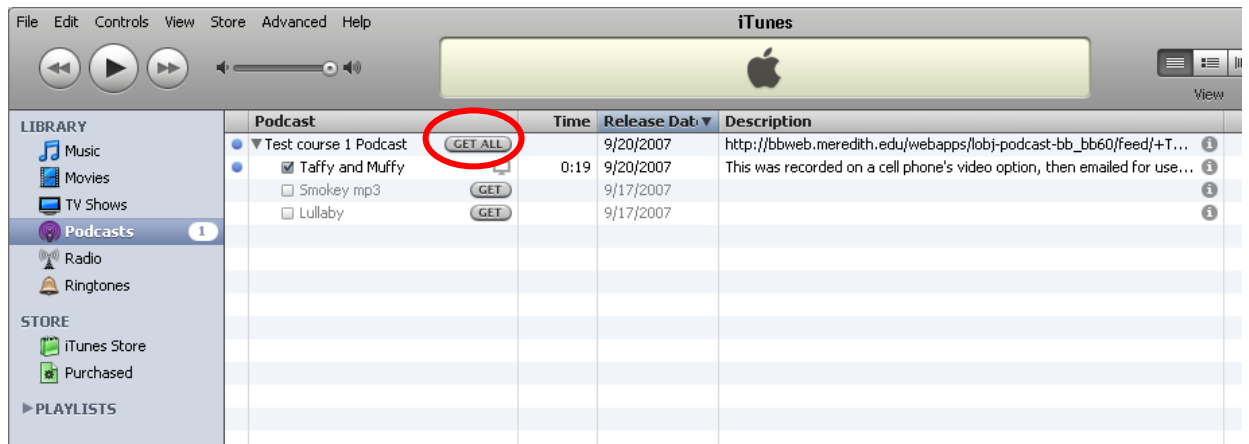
File Edit Controls View Store Advanced Help

iTunes

View

LIBRARY
Music
Movies
TV Shows
Podcasts 1
Radio
Ringtones

STORE
iTunes Store
Purchased

▶PLAYLISTS

| Podcast | | Time | Release Date▼ | Description |
|---|---|---|---|---|
| ▼Test course 1 Podcast | GET ALL | | 9/20/2007 | http://bbweb.meredith.edu/webapps/lobj-podcast-bb_bb60/feed/+T… |
| ☑ Taffy and Muffy | | 0:19 | 9/20/2007 | This was recorded on a cell phone's video option, then emailed for use… |
| ☐ Smokey mp3 | GET | | 9/17/2007 | |
| ☐ Lullaby | GET | | 9/17/2007 | |